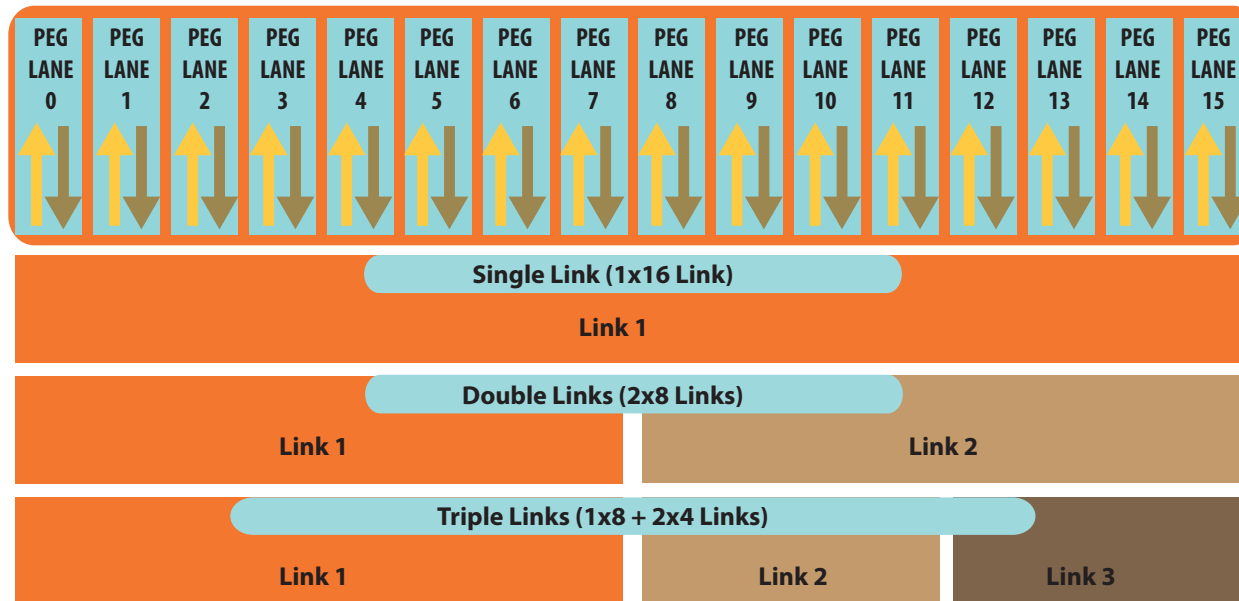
PEG LANE 0
PEG LANE 1
PEG LANE 2
PEG LANE 3
PEG LANE 4
PEG LANE 5
PEG LANE 6
PEG LANE 7
PEG LANE 8
PEG LANE 9
PEG LANE 10
PEG LANE 11
PEG LANE 12
PEG LANE 13
PEG LANE 14
PEG LANE 15

Single Link (1x16 Link)

Link 1

Double Links (2x8 Links)

Link 1

Link 2

Triple Links (1x8 + 2x4 Links)

Link 1

Link 2

Link 3